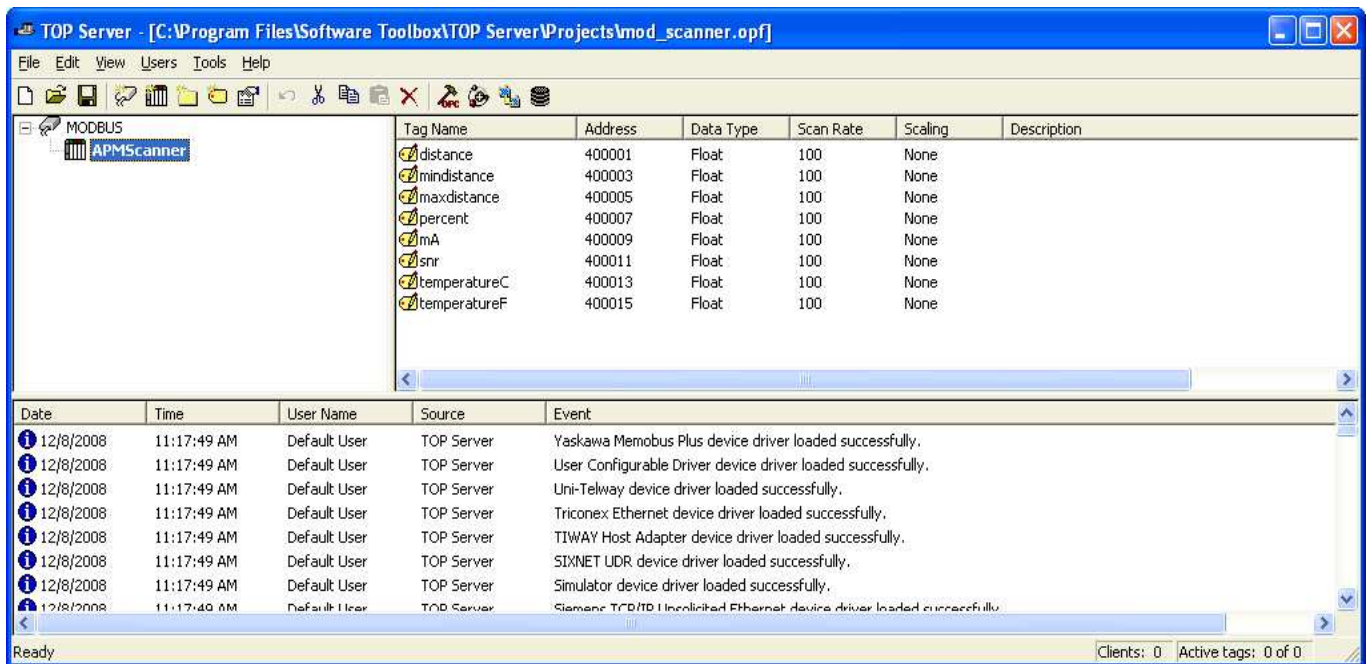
TOP Server - [C:\Program Files\Software Toolbox\TOP Server\Projects\mod_scanner.opf]

File Edit View Users Tools Help

MODBUS
APMScanner

| Tag Name | Address | Data Type | Scan Rate | Scaling | Description |
|---|---|---|---|---|---|
| distance | 400001 | Float | 100 | None | |
| mindistance | 400003 | Float | 100 | None | |
| maxdistance | 400005 | Float | 100 | None | |
| percent | 400007 | Float | 100 | None | |
| mA | 400009 | Float | 100 | None | |
| snr | 400011 | Float | 100 | None | |
| temperatureC | 400013 | Float | 100 | None | |
| temperatureF | 400015 | Float | 100 | None | |

| Date | Time | User Name | Source | Event |
|---|---|---|---|---|
| 12/8/2008 | 11:17:49 AM | Default User | TOP Server | Yaskawa Memobus Plus device driver loaded successfully. |
| 12/8/2008 | 11:17:49 AM | Default User | TOP Server | User Configurable Driver device driver loaded successfully. |
| 12/8/2008 | 11:17:49 AM | Default User | TOP Server | Uni-Telway device driver loaded successfully. |
| 12/8/2008 | 11:17:49 AM | Default User | TOP Server | Triconex Ethernet device driver loaded successfully. |
| 12/8/2008 | 11:17:49 AM | Default User | TOP Server | TIWAY Host Adapter device driver loaded successfully. |
| 12/8/2008 | 11:17:49 AM | Default User | TOP Server | SIXNET UDR device driver loaded successfully. |
| 12/8/2008 | 11:17:49 AM | Default User | TOP Server | Simulator device driver loaded successfully. |
| 12/8/2008 | 11:17:49 AM | Default User | TOP Server | Siemens TCP/IP Unsolicited Ethernet device driver loaded successfully. |

Ready
Clients: 0 Active tags: 0 of 0